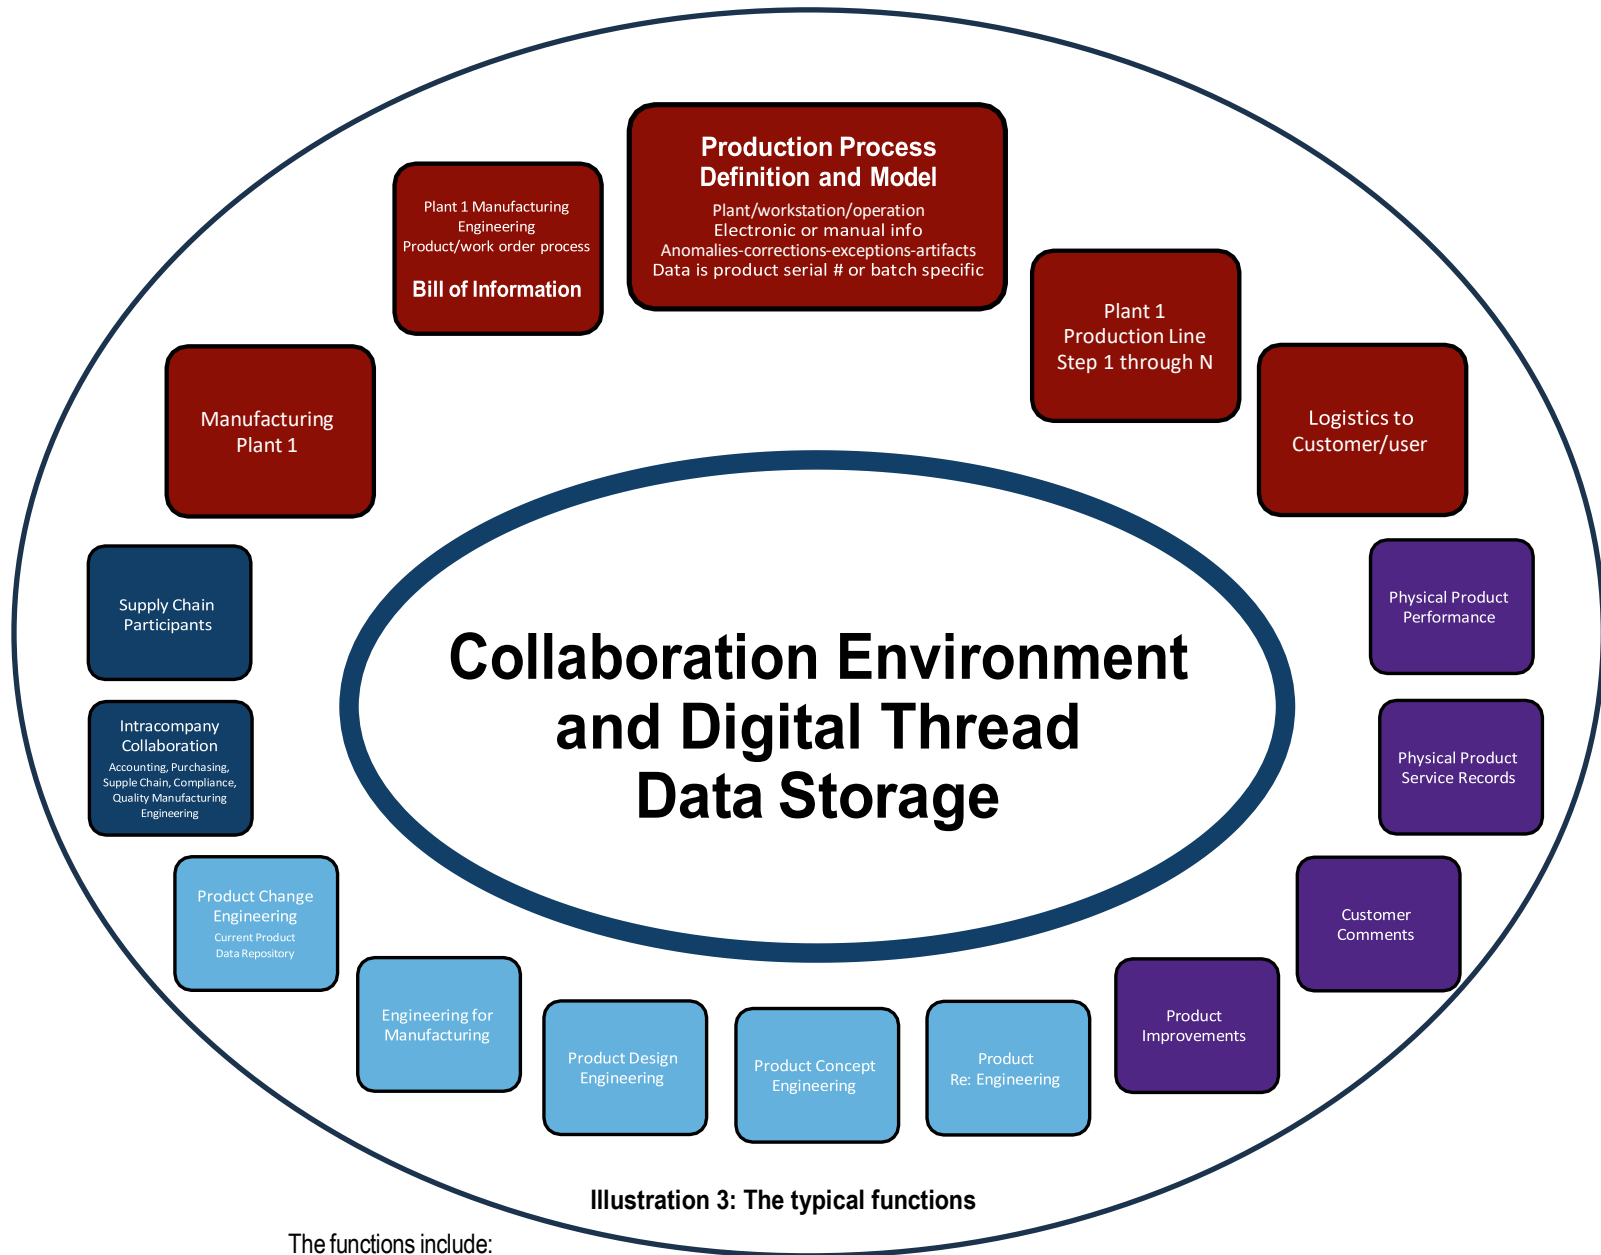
Production Process Definition and Model
Plant/workstation/operation
Electronic or manual info
Anomalies-corrections-exceptions-artifacts
Data is product serial # or batch specific

Plant 1 Manufacturing Engineering
Product/work order process
Bill of Information

Plant 1 Production Line Step 1 through N

Logistics to Customer/user

Manufacturing Plant 1

Supply Chain Participants

Intracompany Collaboration
Accounting, Purchasing, Supple Chain, Compliance, Quality Manufacturing Engineering

Collaboration Environment and Digital Thread Data Storage

Physical Product Performance

Physical Product Service Records

Customer Comments

Product Improvements

Product Change Engineering
Current Product Data Repository

Engineering for Manufacturing

Product Design Engineering

Product Concept Engineering

Product Re: Engineering

Illustration 3: The typical functions

The functions include: